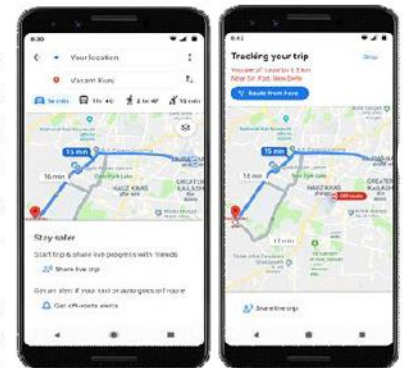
8:30

Your location

Vasant Kunj

15 min

16 min

HAUZ KHAS

Stay safer

Start trip & share live progress with friends

Share live trip

Get an alert if your taxi or auto goes off route

Get off-route alerts

8:42

Tracking your trip

Stop

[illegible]

Route from here

15 min

14 min

HAUZ KHAS

GREATER KAILASH

Off route

Share live trip